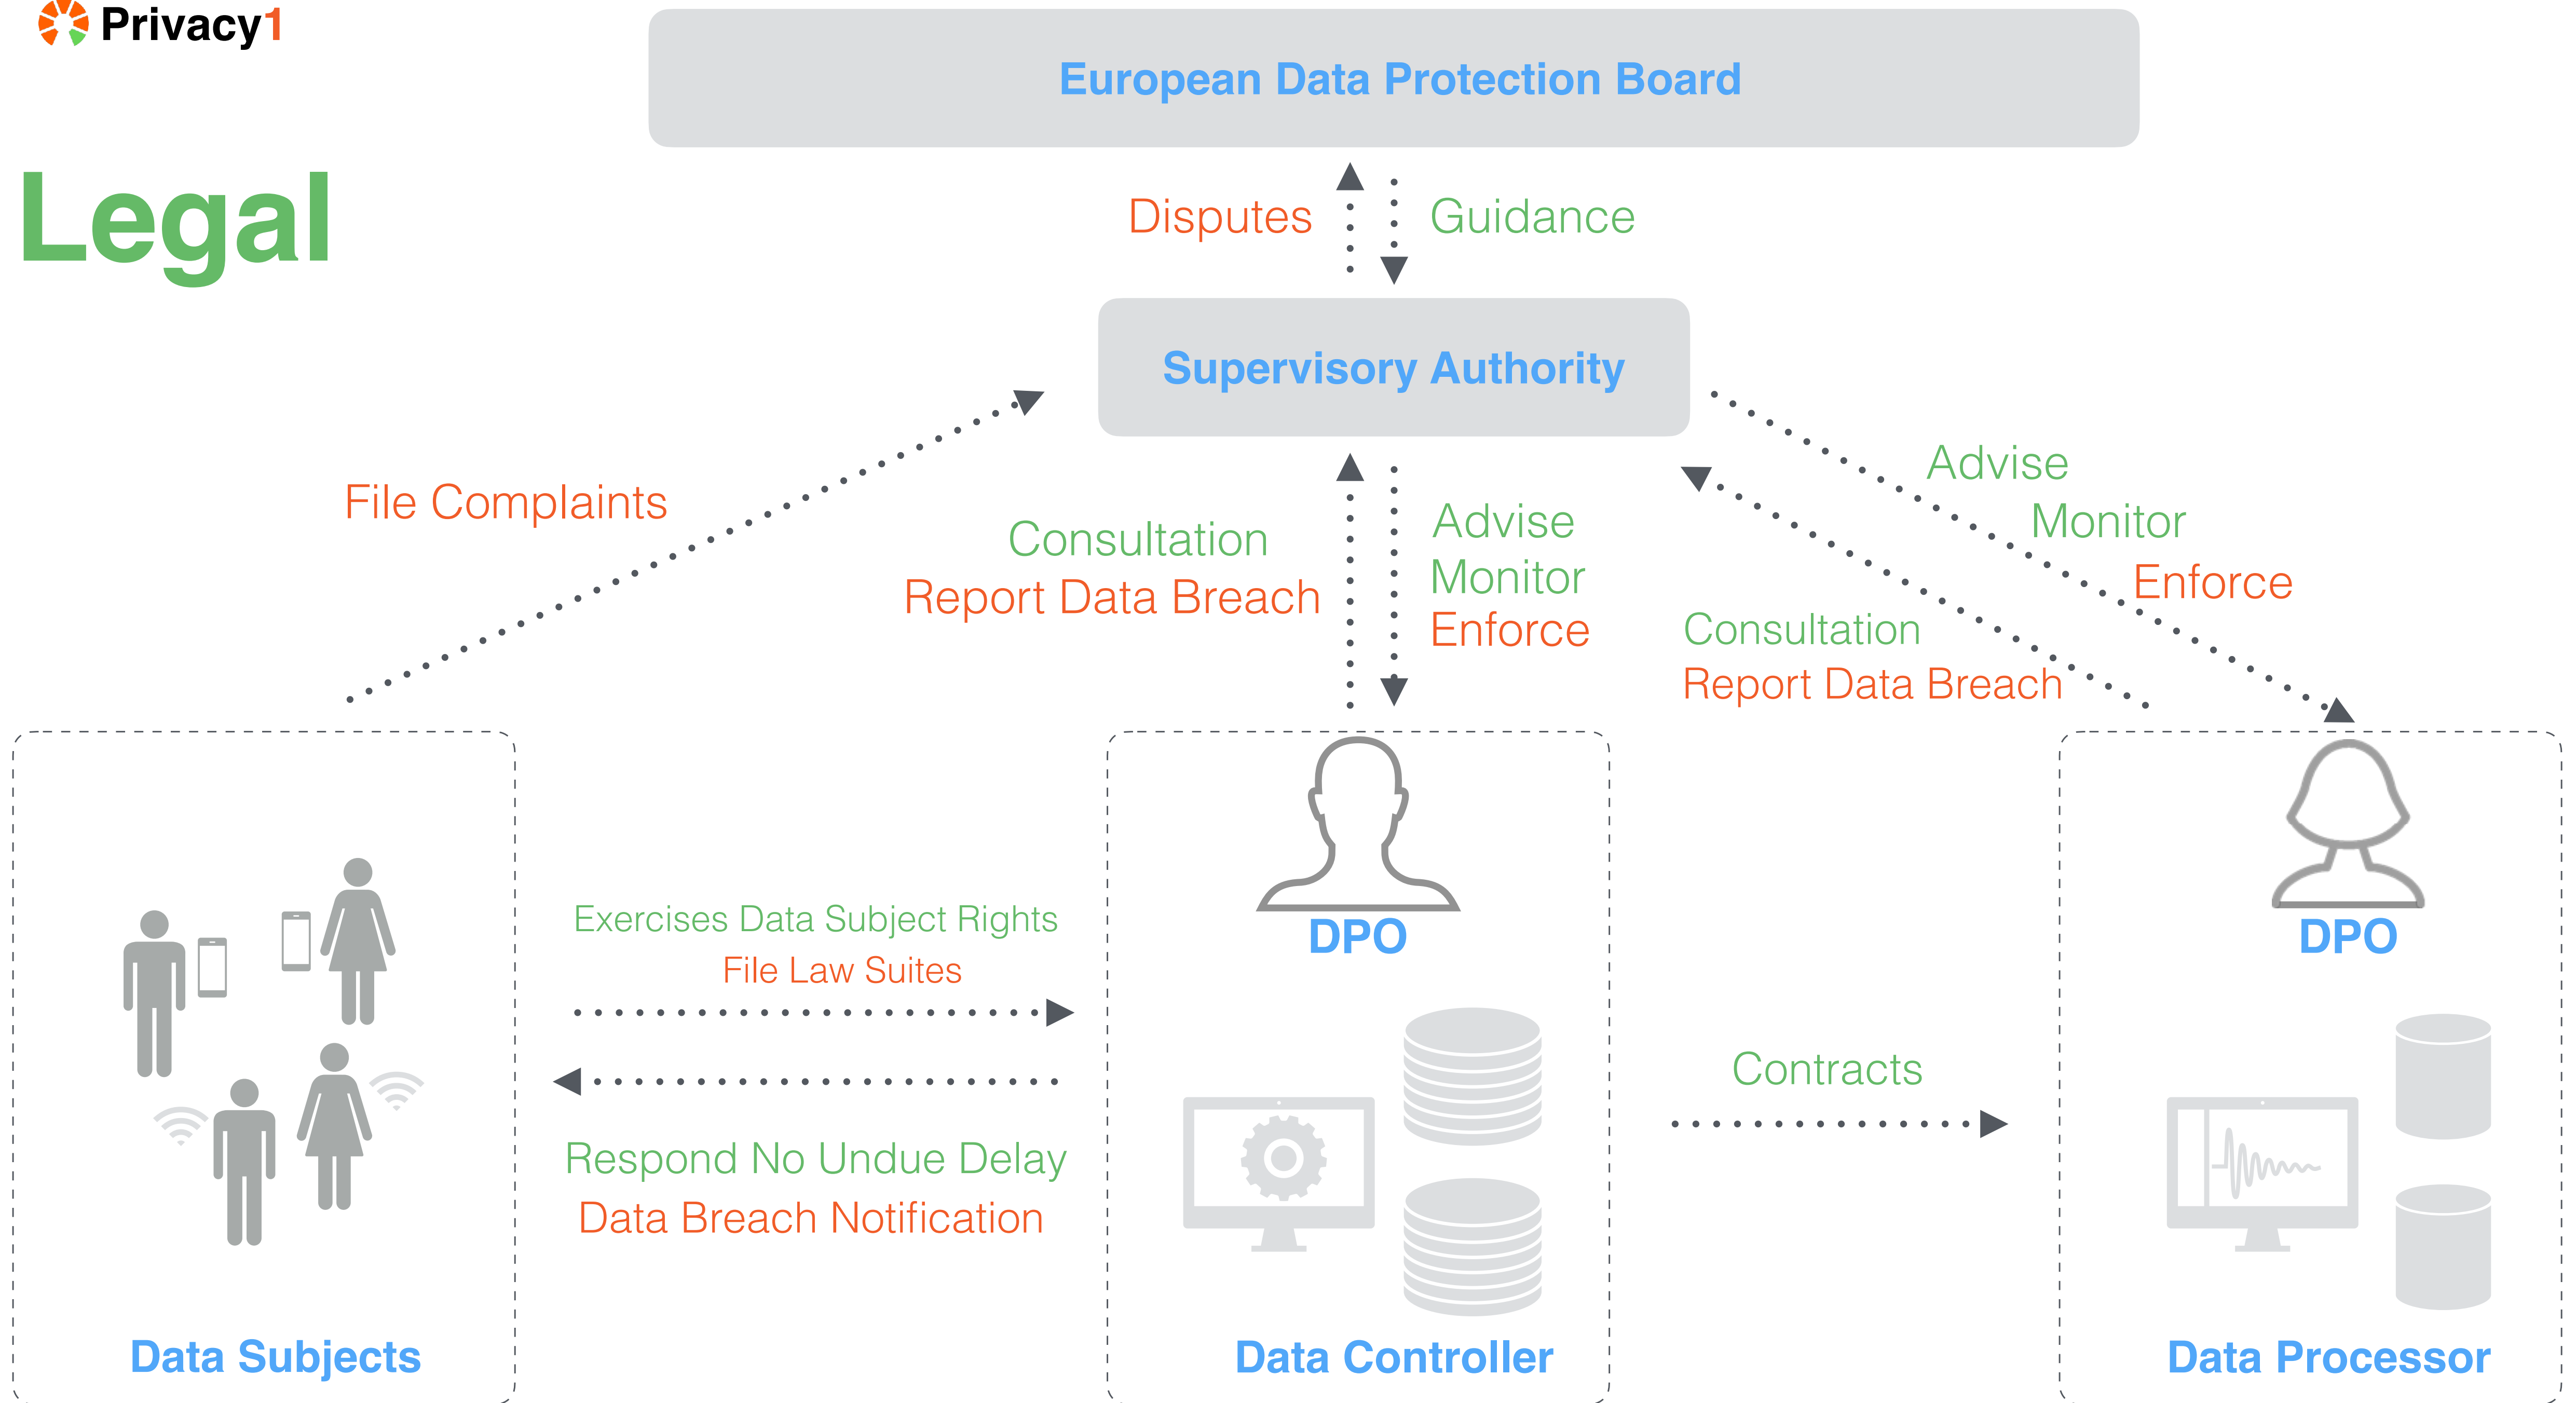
Privacy1

Legal

European Data Protection Board

Disputes

Guidance

Supervisory Authority

File Complaints

Consultation
Report Data Breach

Advise
Monitor
Enforce

Advise
Monitor
Enforce

Consultation
Report Data Breach

Exercises Data Subject Rights
File Law Suites

Respond No Undue Delay
Data Breach Notification

DPO

DPO

Contracts

Data Subjects

Data Controller

Data Processor